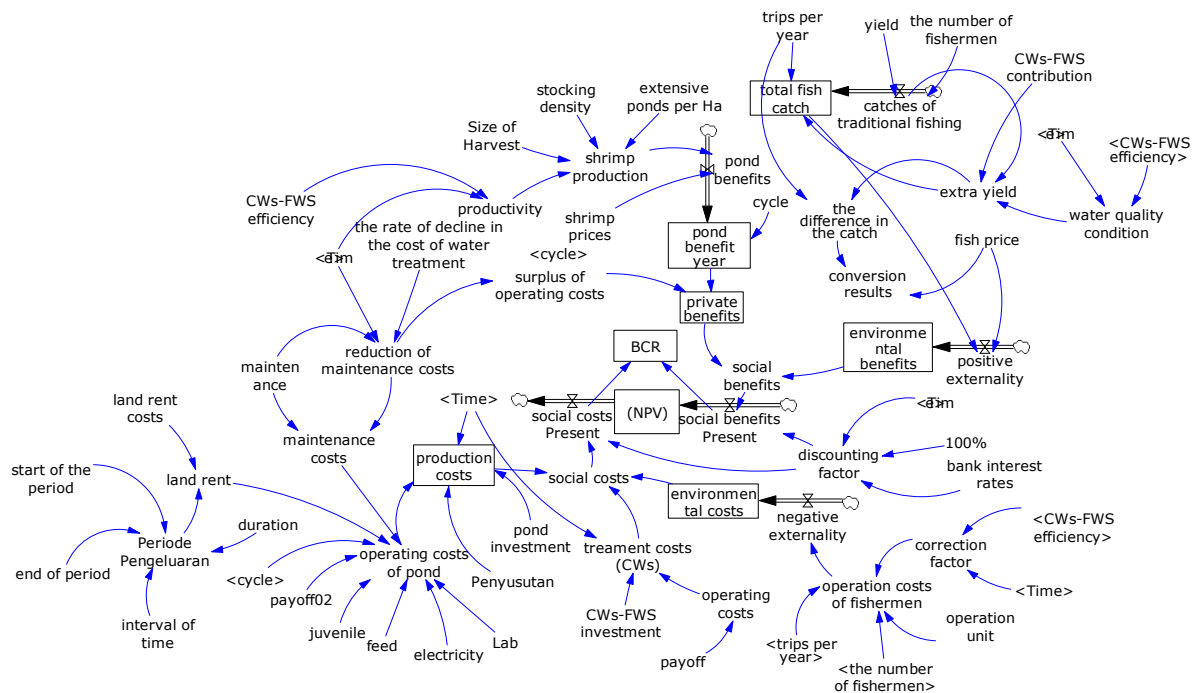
trips per year
yield
the number of fishermen
total fish catch
catches of traditional fishing
CWs-FWS contribution
stocking density
extensive ponds per Ha
Size of Harvest
shrimp production
pond benefits
<Tim
<CWs-FWS efficiency>
CWs-FWS efficiency
productivity
extra yield
the rate of decline in the cost of water treatment
shrimp prices
cycle
pond benefit year
the difference in the catch
water quality condition
<Tim
<cycle>
surplus of operating costs
fish price
private benefits
conversion results
environmental benefits
BCR
positive externality
mainten ance
reduction of maintenance costs
social benefits
land rent costs
<Time>
social costs Present
(NPV)
social benefits Present
<Tim
maintenance costs
100%
production costs
discounting factor
start of the period
land rent
social costs
bank interest rates
environmental costs
Periode Pengeluaran
duration
pond investment
negative externality
<CWs-FWS efficiency>
correction factor
end of period
<cycle>
operating costs of pond
treament costs (CWs)
operation costs of fishermen
<Time>
payoff02
Penyusutan
operating costs
interval of time
juvenile
feed
Lab
CWs-FWS investment
operation unit
electricity
<trips per year>
payoff
<the number of fishermen>